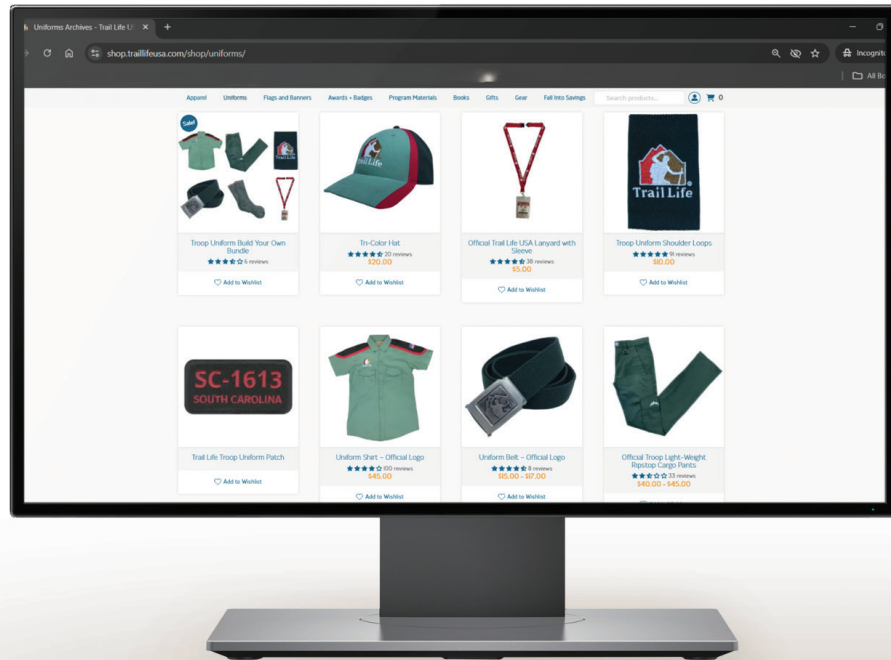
Uniforms Archives - Trail Life U ×
shop.traillifeusa.com/shop/uniforms/
Incognito
All Bo

Apparel Uniforms Flags and Banners Awards + Badges Program Materials Books Gifts Gear Fall Into Savings Search products... 0

Sale!
Trail Life
Troop Uniform Build Your Own Bundle
6 reviews
Add to Wishlist

Tri-Color Hat
20 reviews
$20.00
Add to Wishlist

Official Trail Life USA Lanyard with Sleeve
36 reviews
$5.00
Add to Wishlist

Trail Life
Troop Uniform Shoulder Loops
11 reviews
$10.00
Add to Wishlist

SC-1613
SOUTH CAROLINA
Trail Life Troop Uniform Patch
Add to Wishlist

Uniform Shirt – Official Logo
100 reviews
$45.00
Add to Wishlist

Uniform Belt – Official Logo
8 reviews
$15.00 – $17.00
Add to Wishlist

Official Troop Light-Weight Ripstop Cargo Pants
33 reviews
$40.00 – $45.00